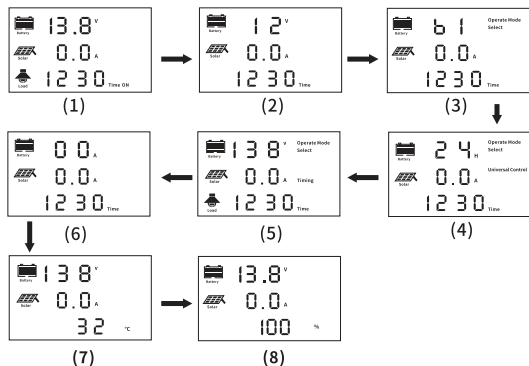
Battery 13.8 V
Solar 0.0 A
Load 1230 Time ON
(1)

Battery 12 V
Solar 0.0 A
1230 Time
(2)

Battery b1 Operate Mode Select
Solar 0.0 A
1230 Time
(3)

Battery 24 H Operate Mode Select
Universal Control
Solar 0.0 A
1230 Time
(4)

Battery 138 V Operate Mode Select
Solar 0.0 A Timing
Load 1230 Time
(5)

Battery 00 A
Solar 0.0 A
1230 Time
(6)

Battery 138 V
Solar 0.0 A
32 °C
(7)

Battery 13.8 V
Solar 0.0 A
100 %
(8)